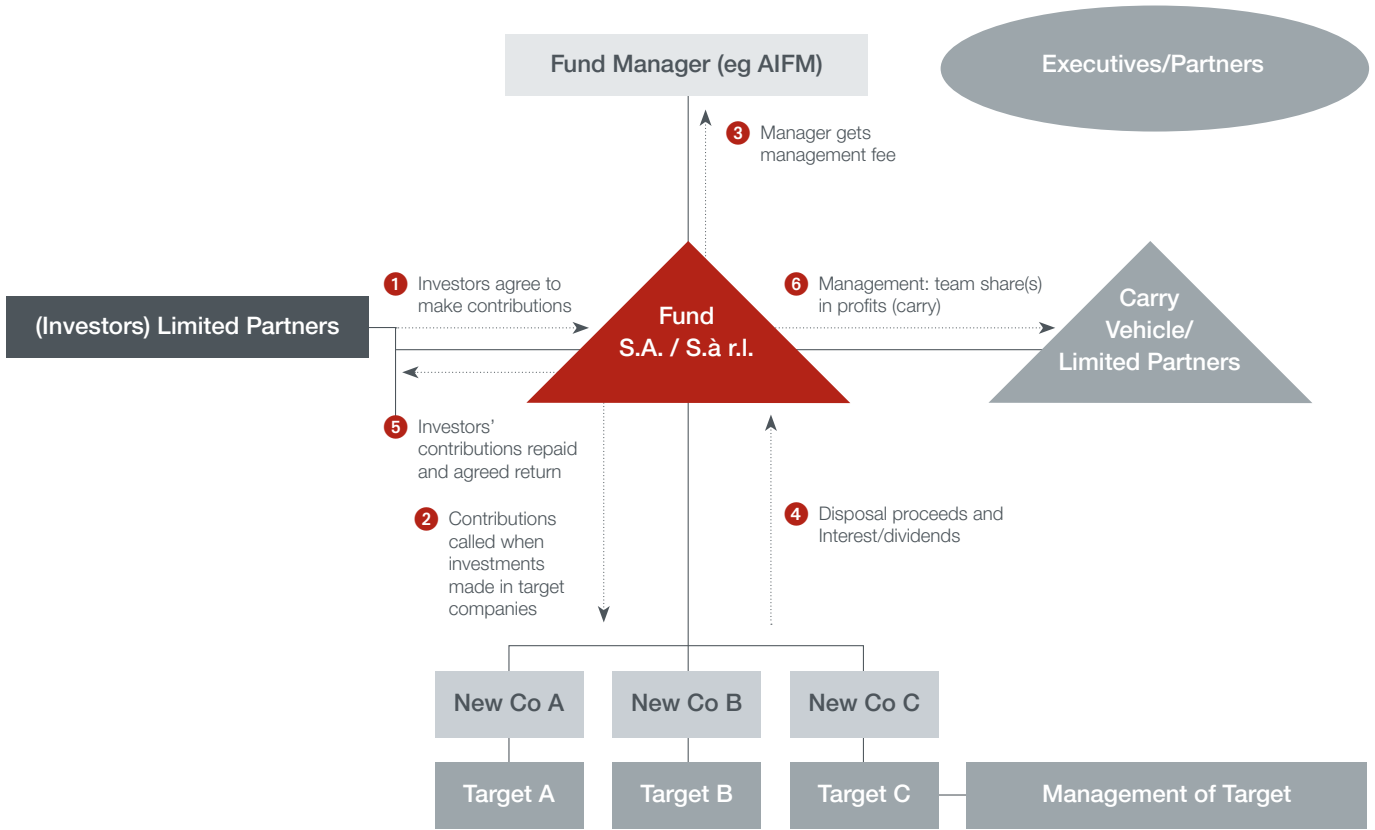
Fund Manager (eg AIFM)

Executives/Partners

3 Manager gets management fee

1 Investors agree to make contributions

(Investors) Limited Partners

Fund S.A. / S.à r.l.

6 Management: team share(s) in profits (carry)

Carry Vehicle/ Limited Partners

5 Investors' contributions repaid and agreed return

2 Contributions called when investments made in target companies

4 Disposal proceeds and Interest/dividends

New Co A

New Co B

New Co C

Target A

Target B

Target C

Management of Target